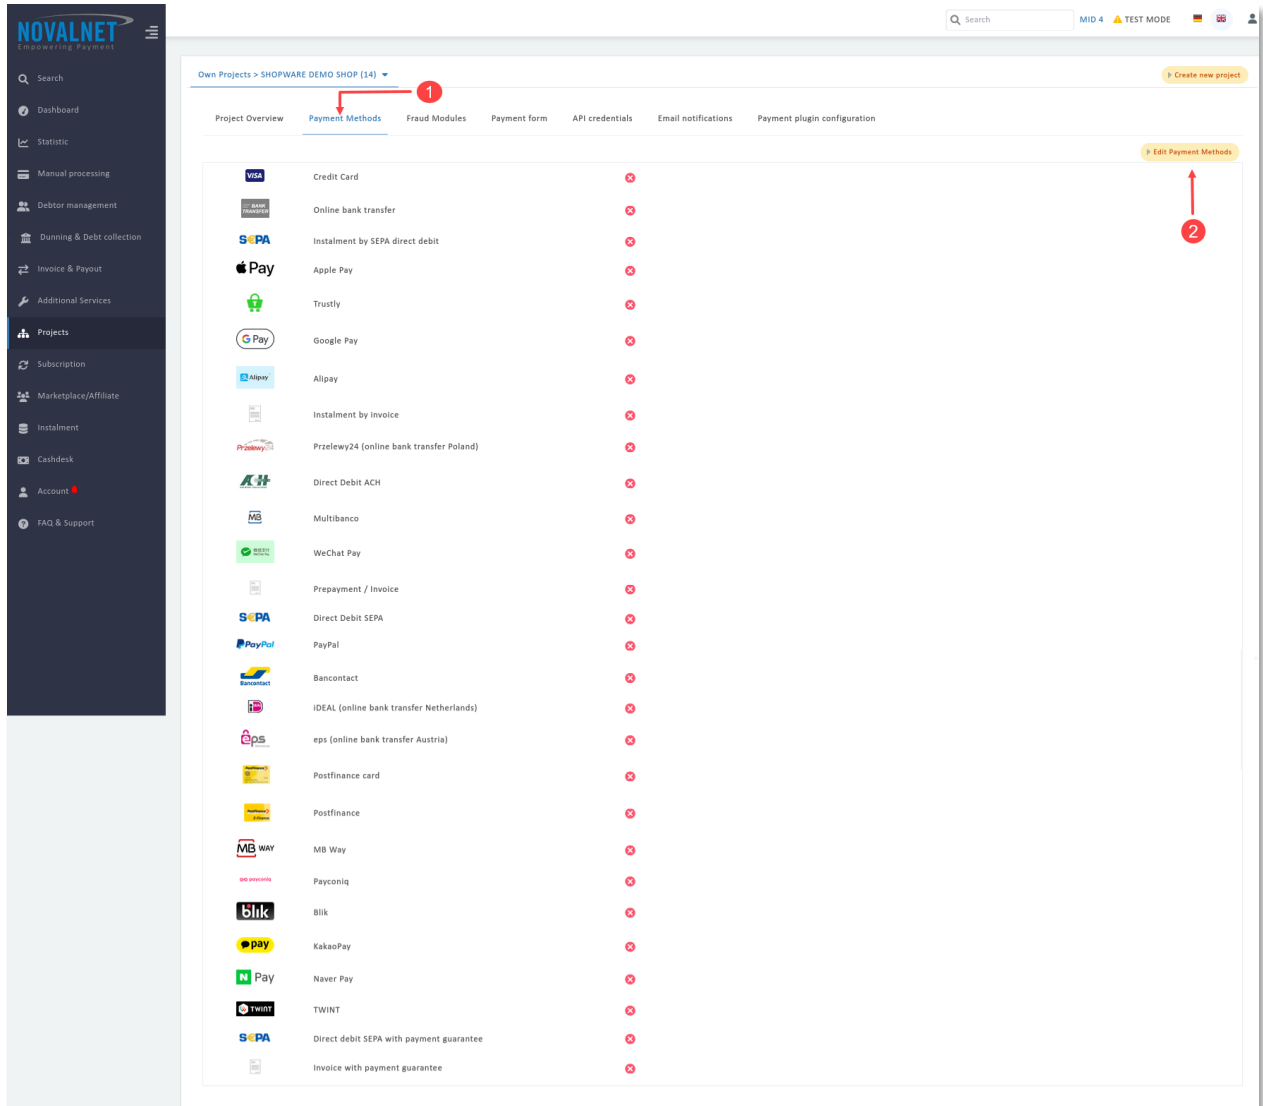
NOVALNET
Empowering Payment

Search
Dashboard
Statistic
Manual processing
Debtor management
Dunning & Debt collection
Invoice & Payout
Additional Services
Projects
Subscription
Marketplace/Affiliate
Instalment
Cashdesk
Account
FAQ & Support

Search
MID 4
TEST MODE

Own Projects > SHOPWARE DEMO SHOP (14)
Create new project

1

Project Overview
Payment Methods
Fraud Modules
Payment form
API credentials
Email notifications
Payment plugin configuration

Edit Payment Methods

2

| | | |
|---|---|---|
| VISA | Credit Card | |
| BANK TRANSFER | Online bank transfer | |
| SEPA | Instalment by SEPA direct debit | |
| Pay | Apple Pay | |
| | Trustly | |
| G Pay | Google Pay | |
| Alipay | Alipay | |
| | Instalment by invoice | |
| Przelewy24 | Przelewy24 (online bank transfer Poland) | |
| ACH | Direct Debit ACH | |
| MB | Multibanco | |
| | WeChat Pay | |
| | Prepayment / Invoice | |
| SEPA | Direct Debit SEPA | |
| PayPal | PayPal | |
| Bancontact | Bancontact | |
| iD | iDEAL (online bank transfer Netherlands) | |
| eps | eps (online bank transfer Austria) | |
| | Postfinance card | |
| | Postfinance | |
| MB WAY | MB Way | |
| payconiq | Payconiq | |
| blik | Blik | |
| pay | KakaoPay | |
| N Pay | Naver Pay | |
| TWINT | TWINT | |
| SEPA | Direct debit SEPA with payment guarantee | |
| | Invoice with payment guarantee | |